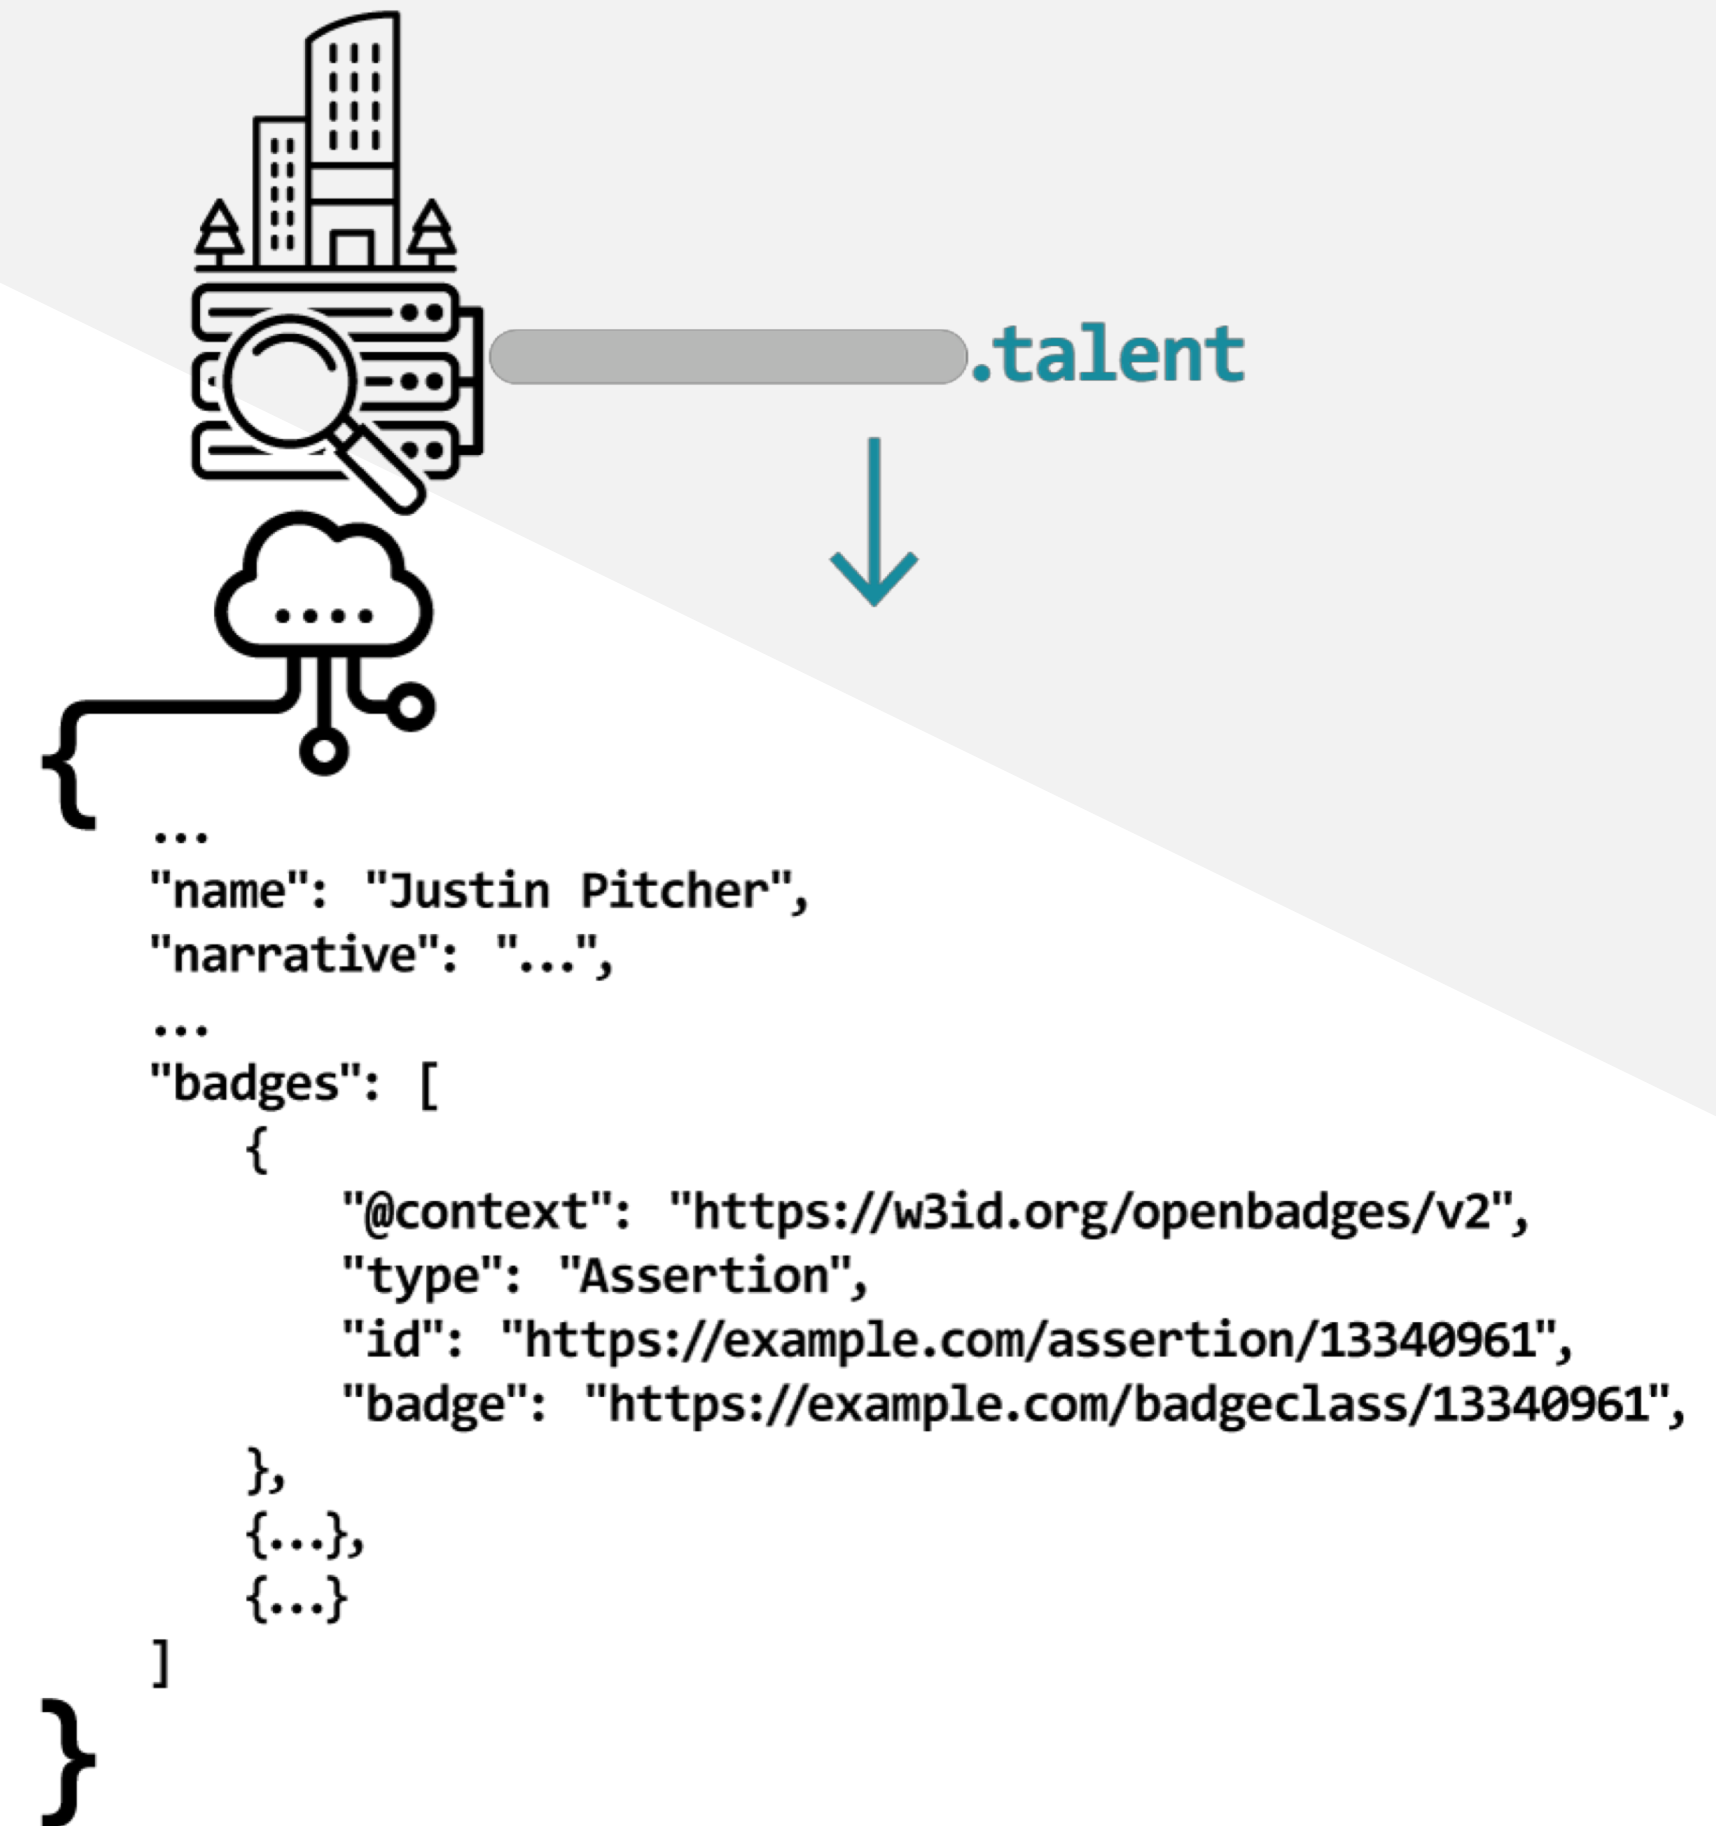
.talent

{
...
"name": "Justin Pitcher",
"narrative": "...",
...
"badges": [
{
"@context": "https://w3id.org/openbadges/v2",
"type": "Assertion",
"id": "https://example.com/assertion/13340961",
"badge": "https://example.com/badgeclass/13340961",
},
{...},
{...}
]
}